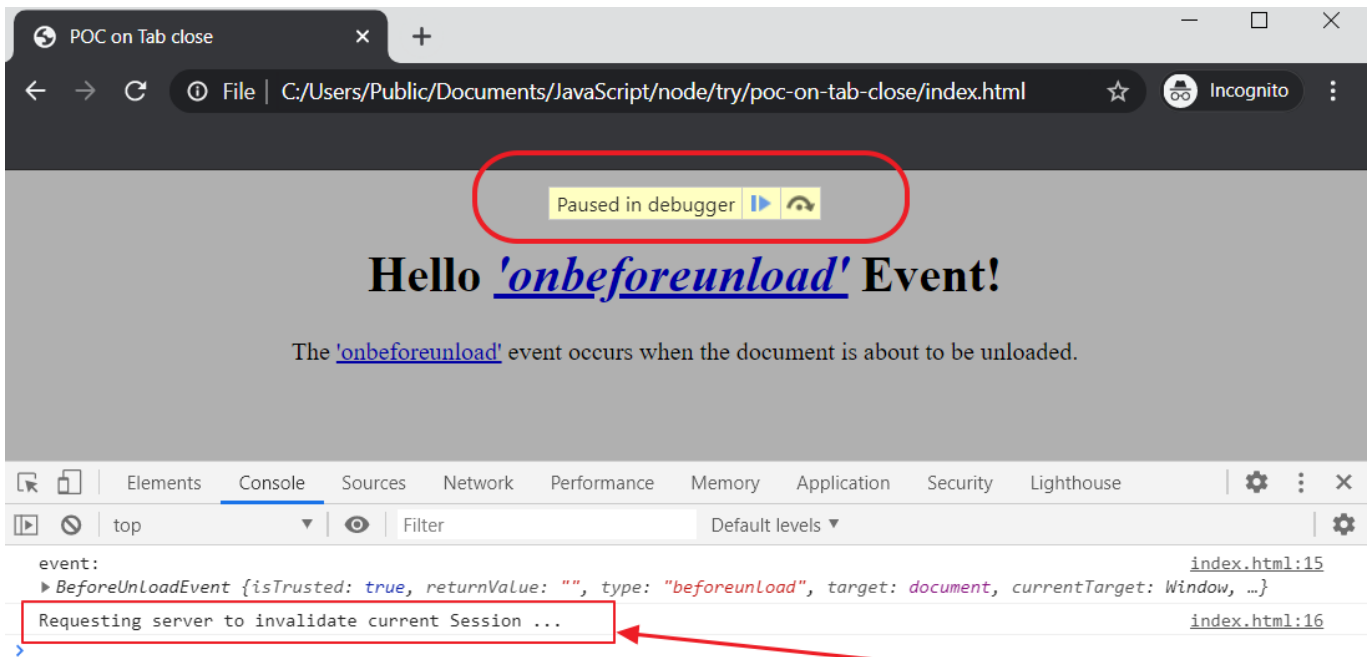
POC on Tab close

File | C:/Users/Public/Documents/JavaScript/node/try/poc-on-tab-close/index.html

Incognito

Paused in debugger

Hello 'onbeforeunload' Event!

The 'onbeforeunload' event occurs when the document is about to be unloaded.

Elements Console Sources Network Performance Memory Application Security Lighthouse

top

Filter

Default levels

event: index.html:15

▶BeforeUnloadEvent {isTrusted: true, returnValue: "", type: "beforeunload", target: document, currentTarget: Window, …}

Requesting server to invalidate current Session ... index.html:16